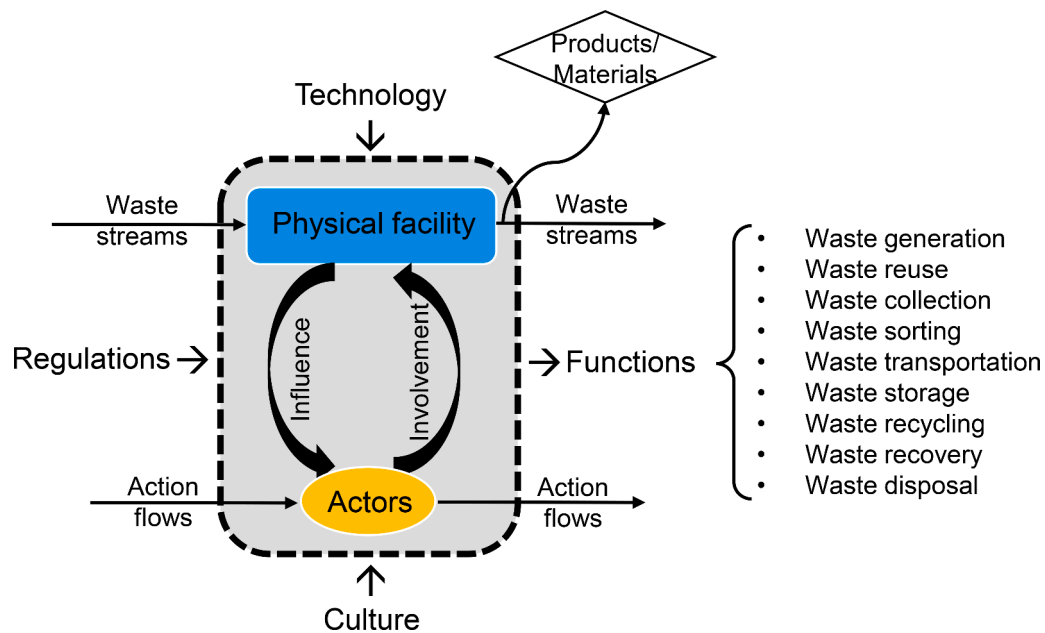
Products/
Materials

Technology

Waste streams

Physical facility

Waste streams

Influence

Involvement

Regulations

Functions

Action flows

Actors

Action flows

Culture

- Waste generation
- Waste reuse
- Waste collection
- Waste sorting
- Waste transportation
- Waste storage
- Waste recycling
- Waste recovery
- Waste disposal